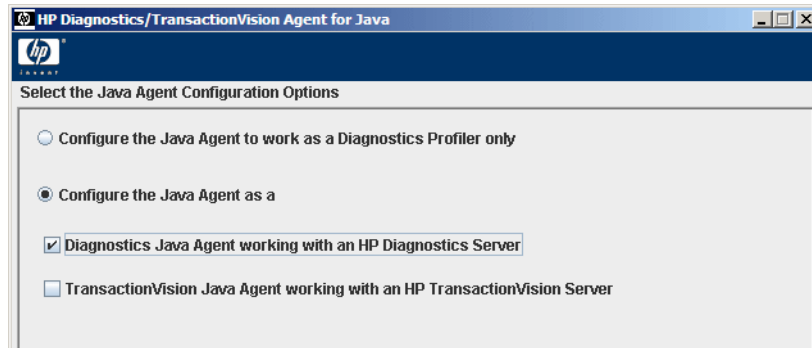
HP Diagnostics/TransactionVision Agent for Java

hp
invent

Select the Java Agent Configuration Options

Configure the Java Agent to work as a Diagnostics Profiler only

Configure the Java Agent as a

Diagnostics Java Agent working with an HP Diagnostics Server

TransactionVision Java Agent working with an HP TransactionVision Server